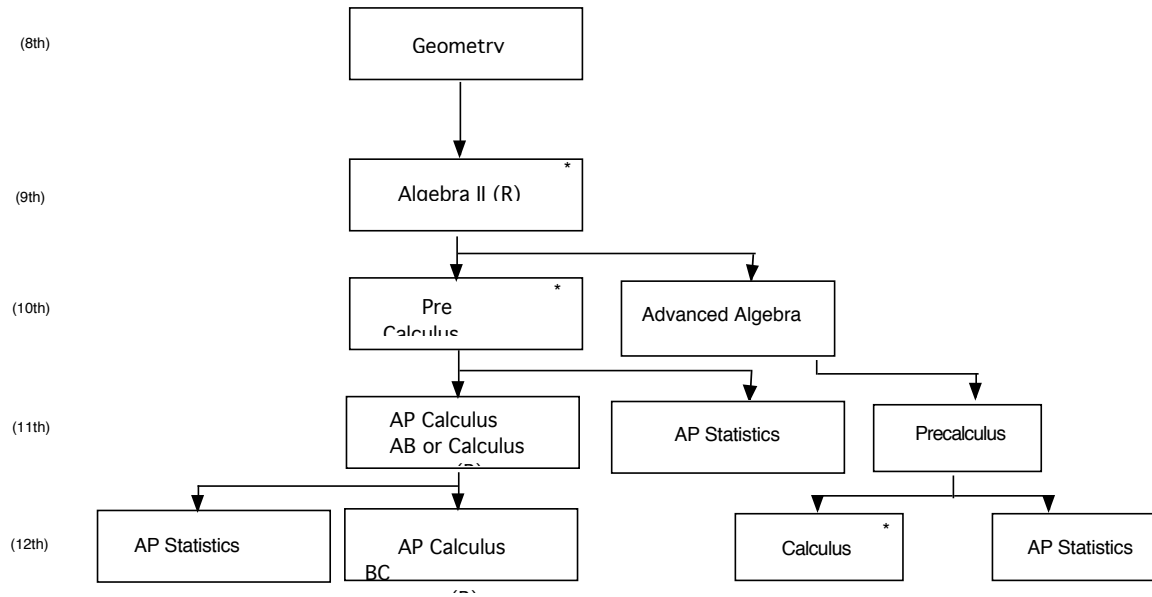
(8th)

Geometry

(9th)

Algebra II (R) *

(10th)

Pre Calculus *

Advanced Algebra

(11th)

AP Calculus AB or Calculus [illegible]

AP Statistics

Precalculus

(12th)

AP Statistics

AP Calculus BC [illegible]

Calculus *

AP Statistics